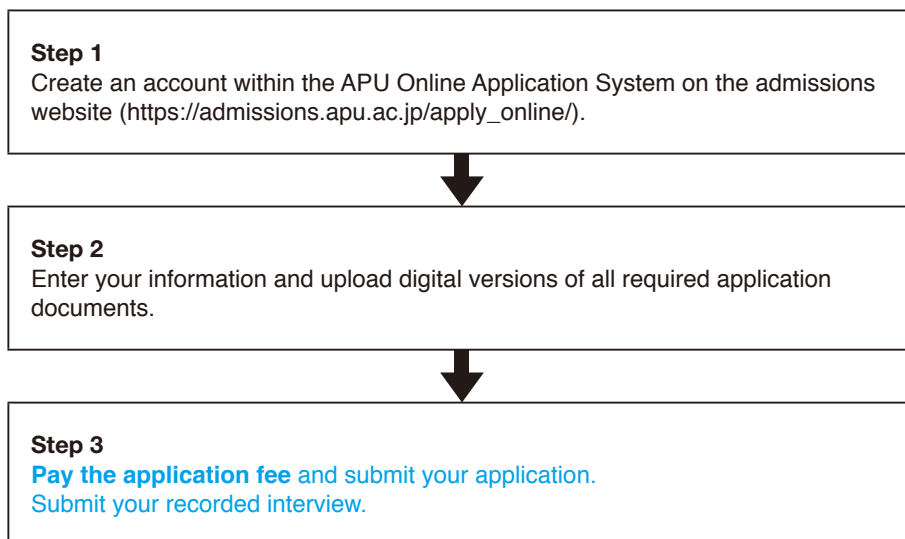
Step 1
Create an account within the APU Online Application System on the admissions website (https://admissions.apu.ac.jp/apply_online/).

Step 2
Enter your information and upload digital versions of all required application documents.

Step 3
Pay the application fee and submit your application.
Submit your recorded interview.